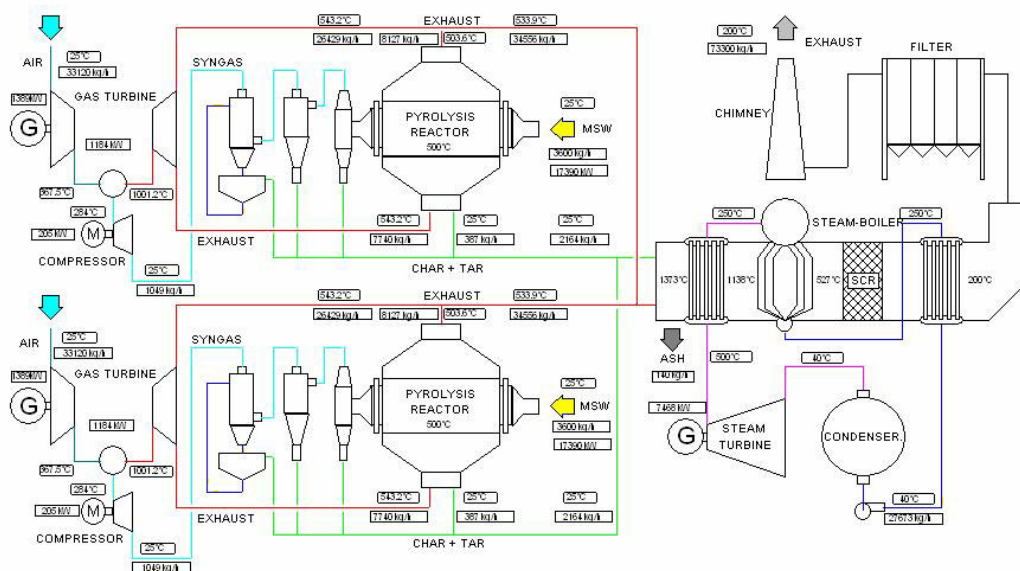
AIR
25°C
33120 kg/h
1389 kW
G
GAS TURBINE
1184 kW
967.5°C
1001.2°C
284°C
205 kW
M
COMPRESSOR
25°C
1049 kg/h
SYNGAS
543.2°C
26429 kg/h
EXHAUST
8127 kg/h
503.6°C
533.9°C
34556 kg/h
PYROLYSIS REACTOR
500°C
25°C
MSW
3600 kg/h
17390 kW
543.2°C
7740 kg/h
25°C
387 kg/h
25°C
2164 kg/h
EXHAUST
CHAR + TAR

AIR
25°C
33120 kg/h
1389 kW
G
GAS TURBINE
1184 kW
967.5°C
1001.2°C
284°C
205 kW
M
COMPRESSOR
25°C
1049 kg/h
SYNGAS
543.2°C
26429 kg/h
EXHAUST
8127 kg/h
503.6°C
533.9°C
34556 kg/h
PYROLYSIS REACTOR
500°C
25°C
MSW
3600 kg/h
17390 kW
543.2°C
7740 kg/h
25°C
387 kg/h
25°C
2164 kg/h
EXHAUST
CHAR + TAR

200°C
73300 kg/h
EXHAUST
FILTER
CHIMNEY
250°C
STEAM-BOILER
250°C
1373°C
1138°C
527°C
SCR
200°C
ASH
140 kg/h
500°C
40°C
7468 kW
G
STEAM TURBINE
CONDENSER
40°C
27673 kg/h